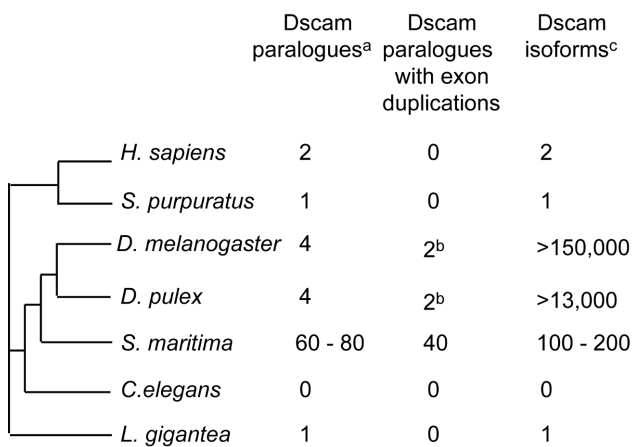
|  | Dscam paralogues$^{a}$ | Dscam paralogues with exon duplications | Dscam isoforms$^{c}$ |
|---|---|---|---|
| H. sapiens | 2 | 0 | 2 |
| S. purpuratus | 1 | 0 | 1 |
| D. melanogaster | 4 | 2$^{b}$ | >150,000 |
| D. pulex | 4 | 2$^{b}$ | >13,000 |
| S. maritima | 60 - 80 | 40 | 100 - 200 |
| C.elegans | 0 | 0 | 0 |
| L. gigantea | 1 | 0 | 1 |